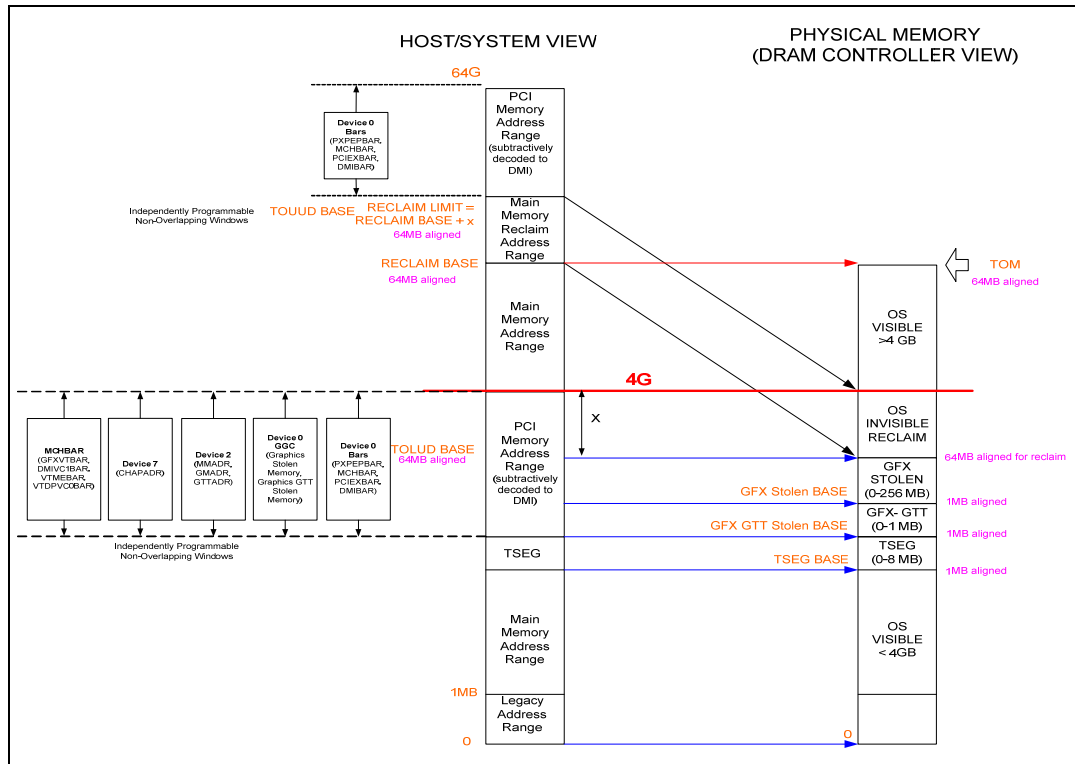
HOST/SYSTEM VIEW

PHYSICAL MEMORY
(DRAM CONTROLLER VIEW)

64G

Device 0 Bars (PXPEPBAR, MCHBAR, PCIEXBAR, DMIBAR)

PCI Memory Address Range (subtractively decoded to DMI)

Independently Programmable Non-Overlapping Windows

TOUUD BASE

RECLAIM LIMIT = RECLAIM BASE + x
64MB aligned

Main Memory Reclaim Address Range

RECLAIM BASE
64MB aligned

TOM
64MB aligned

Main Memory Address Range

OS VISIBLE >4 GB

4G

x

OS INVISIBLE RECLAIM

MCHBAR (GFXVTBAR, DMIVC1BAR, VTMEBAR, VTDPVC0BAR)

Device 7 (CHAPADR)

Device 2 (MMADR, GMADR, GTTADR)

Device 0 GGC (Graphics Stolen Memory, Graphics GTT Stolen Memory)

Device 0 Bars (PXPEPBAR, MCHBAR, PCIEXBAR, DMIBAR)

TOLUD BASE
64MB aligned

PCI Memory Address Range (subtractively decoded to DMI)

64MB aligned for reclaim

GFX STOLEN (0-256 MB)

GFX Stolen BASE

1MB aligned

GFX- GTT (0-1 MB)

GFX GTT Stolen BASE

1MB aligned

Independently Programmable Non-Overlapping Windows

TSEG

TSEG (0-8 MB)

TSEG BASE

1MB aligned

Main Memory Address Range

OS VISIBLE < 4GB

1MB

Legacy Address Range

0

0